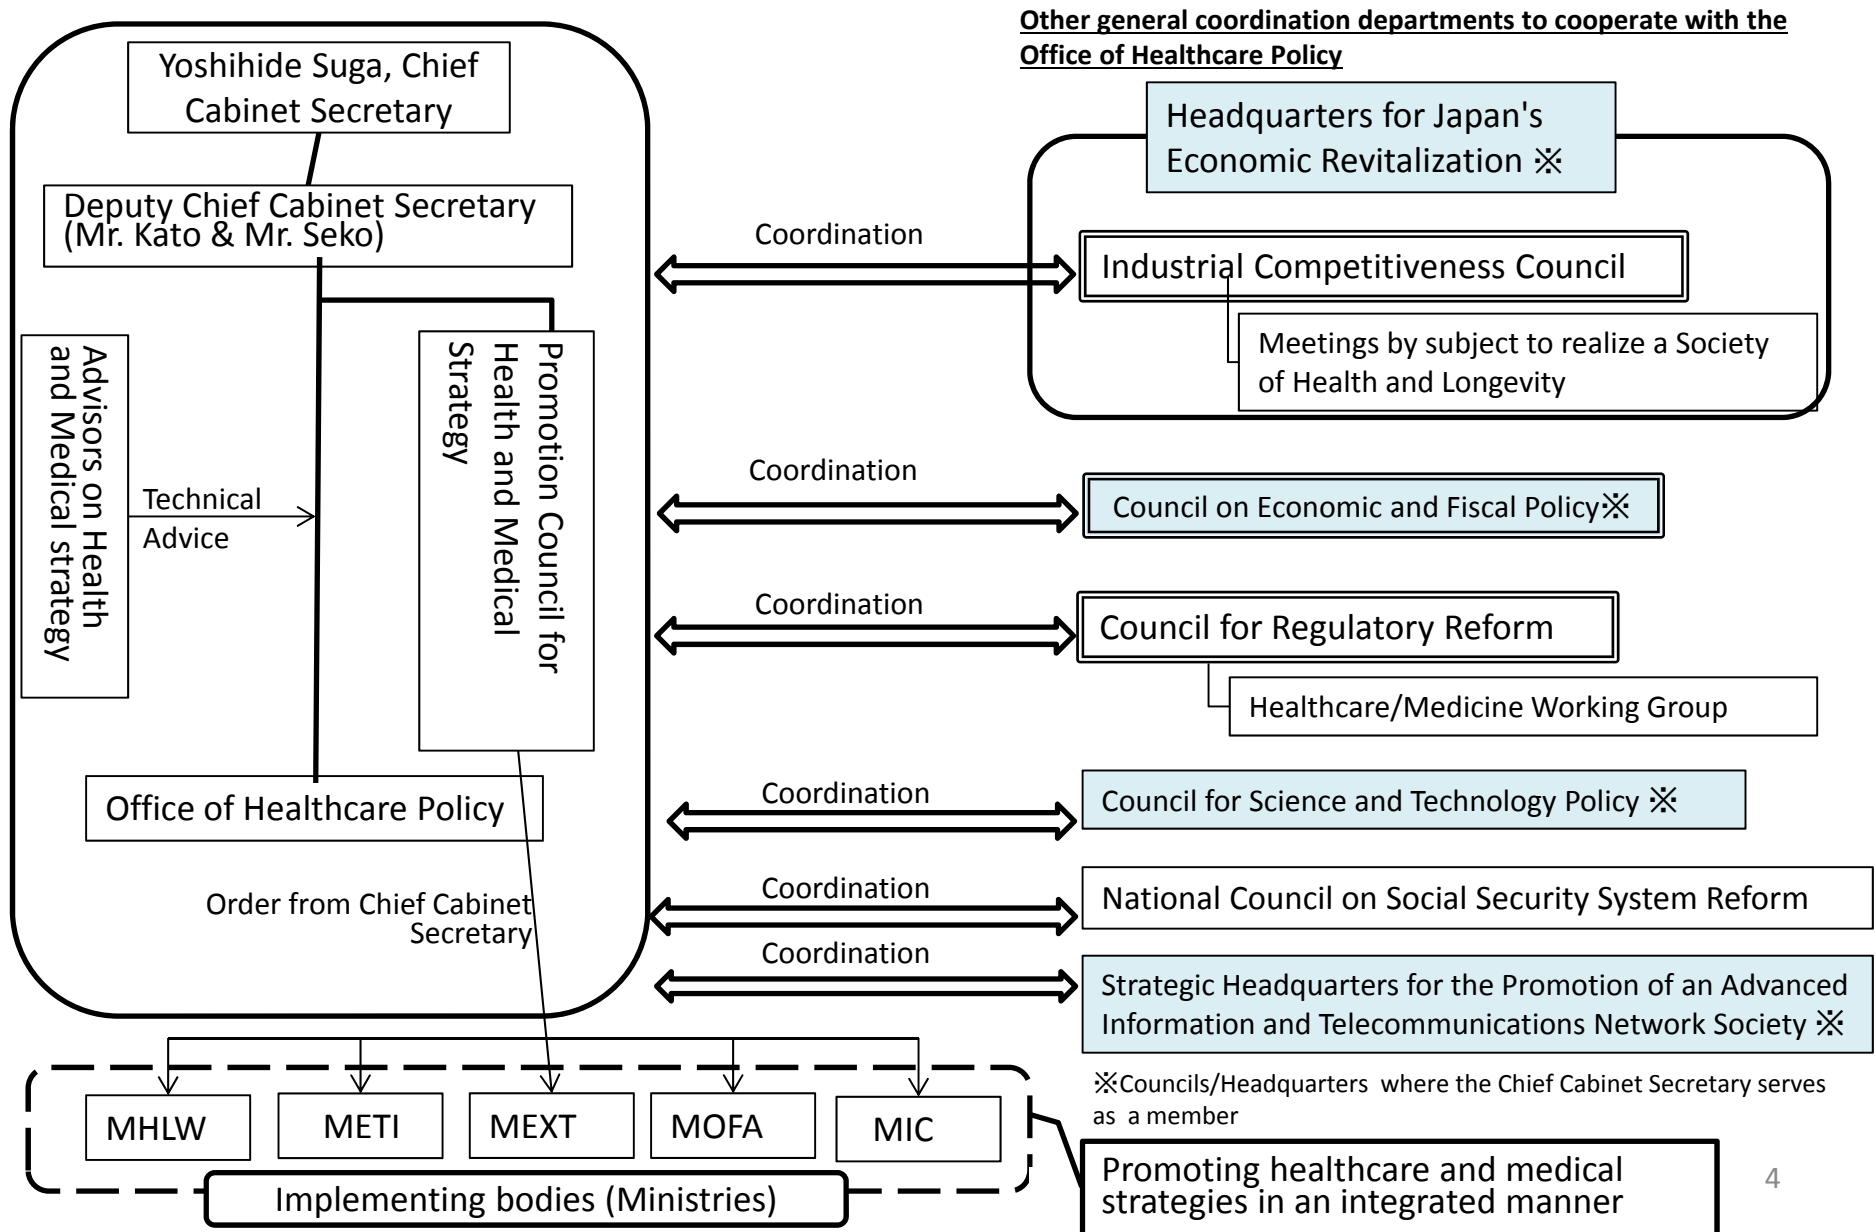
Yoshihide Suga, Chief Cabinet Secretary

Deputy Chief Cabinet Secretary (Mr. Kato & Mr. Seko)

Advisors on Health and Medical strategy

Technical Advice

Promotion Council for Health and Medical Strategy

Office of Healthcare Policy

Order from Chief Cabinet Secretary

MHLW

METI

MEXT

MOFA

MIC

Implementing bodies (Ministries)

Other general coordination departments to cooperate with the Office of Healthcare Policy

Headquarters for Japan's Economic Revitalization ※

Coordination

Industrial Competitiveness Council

Meetings by subject to realize a Society of Health and Longevity

Coordination

Council on Economic and Fiscal Policy※

Coordination

Council for Regulatory Reform

Healthcare/Medicine Working Group

Coordination

Council for Science and Technology Policy ※

Coordination

National Council on Social Security System Reform

Coordination

Strategic Headquarters for the Promotion of an Advanced Information and Telecommunications Network Society ※

※Councils/Headquarters where the Chief Cabinet Secretary serves as a member

Promoting healthcare and medical strategies in an integrated manner

4